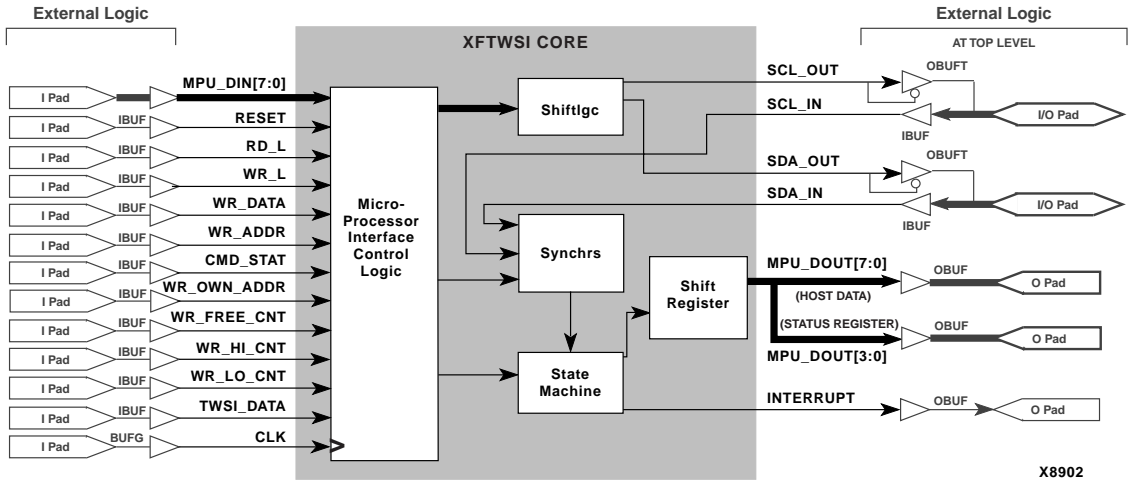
External Logic

XFTWSI CORE

External Logic

AT TOP LEVEL

I Pad
MPU_DIN[7:0]

I Pad
IBUF
RESET

I Pad
IBUF
RD_L

I Pad
IBUF
WR_L

I Pad
IBUF
WR_DATA

I Pad
IBUF
WR_ADDR

I Pad
IBUF
CMD_STAT

I Pad
IBUF
WR_OWN_ADDR

I Pad
IBUF
WR_FREE_CNT

I Pad
IBUF
WR_HI_CNT

I Pad
IBUF
WR_LO_CNT

I Pad
IBUF
TWSI_DATA

I Pad
BUFG
CLK

Micro-Processor Interface Control Logic

Shiftlgc

Synchrs

Shift Register

State Machine

SCL_OUT
OBUFT
SCL_IN
IBUF
I/O Pad

SDA_OUT
OBUFT
SDA_IN
IBUF
I/O Pad

MPU_DOUT[7:0]
(HOST DATA)
OBUF
O Pad

(STATUS REGISTER)
MPU_DOUT[3:0]
OBUF
O Pad

INTERRUPT
OBUF
O Pad

X8902